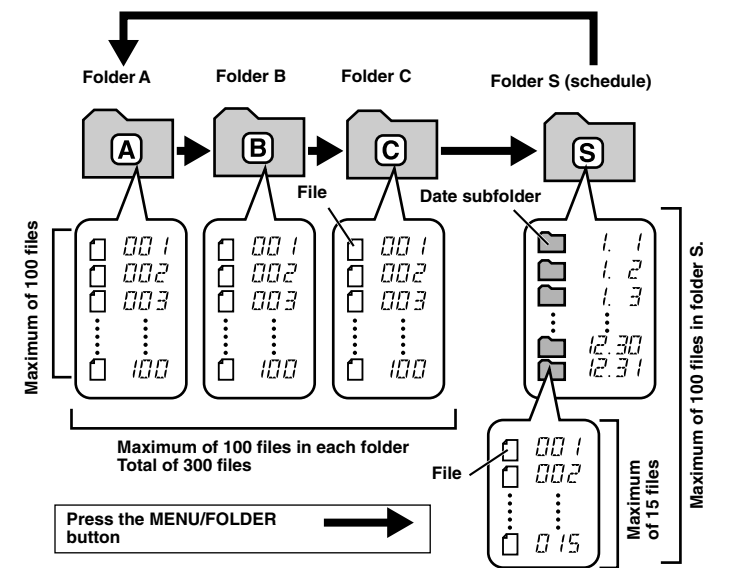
Folder A
Folder B
Folder C
Folder S (schedule)

A
B
C
S

File
Date subfolder

Maximum of 100 files

001
002
003
100

001
002
003
100

001
002
003
100

1. 1
1. 2
1. 3
12.30
12.31

Maximum of 100 files in folder S.

Maximum of 100 files in each folder
Total of 300 files

File
001
002
015

Maximum of 15 files

Press the MENU/FOLDER button